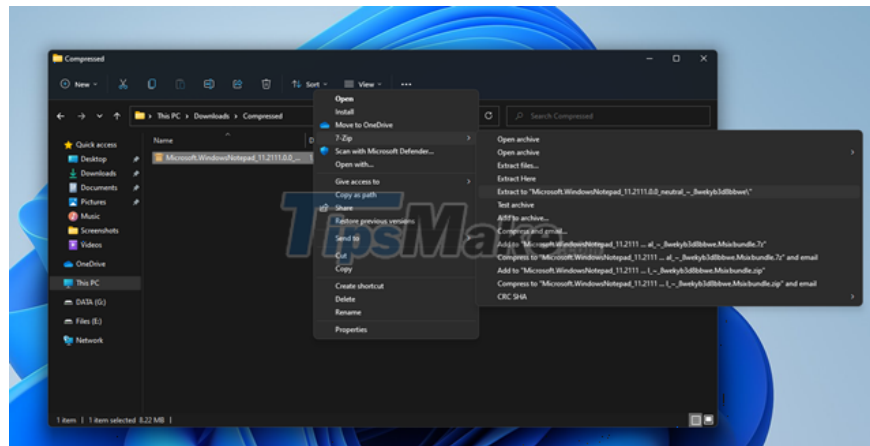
Compressed

New Sort View ...

This PC > Downloads > Compressed

Search Compressed

Quick access
Desktop
Downloads
Documents
Pictures
Music
Screenshots
Videos
OneDrive
This PC
DATA (G:)
Files (E:)
Network

Name

Microsoft.WindowsNotepad_11.2111.0.0_...

Open
Install
Move to OneDrive
7-Zip
Scan with Microsoft Defender...
Open with...
Give access to
Copy as path
Share
Restore previous versions
Send to
Cut
Copy
Create shortcut
Delete
Rename
Properties

Open archive
Open archive
Extract files...
Extract Here
Extract to "Microsoft.WindowsNotepad_11.2111.0.0_neutral_~_8wekyb3d8bbwe\"
Test archive
Add to archive...
Compress and email...
Add to "Microsoft.WindowsNotepad_11.2111 ... al_~_8wekyb3d8bbwe.Msixbundle.7z"
Compress to "Microsoft.WindowsNotepad_11.2111 ... al_~_8wekyb3d8bbwe.Msixbundle.7z" and email
Add to "Microsoft.WindowsNotepad_11.2111 ... l_~_8wekyb3d8bbwe.Msixbundle.zip"
Compress to "Microsoft.WindowsNotepad_11.2111 ... l_~_8wekyb3d8bbwe.Msixbundle.zip" and email
CRC SHA

TipsMake

1 item | 1 item selected 8.22 MB